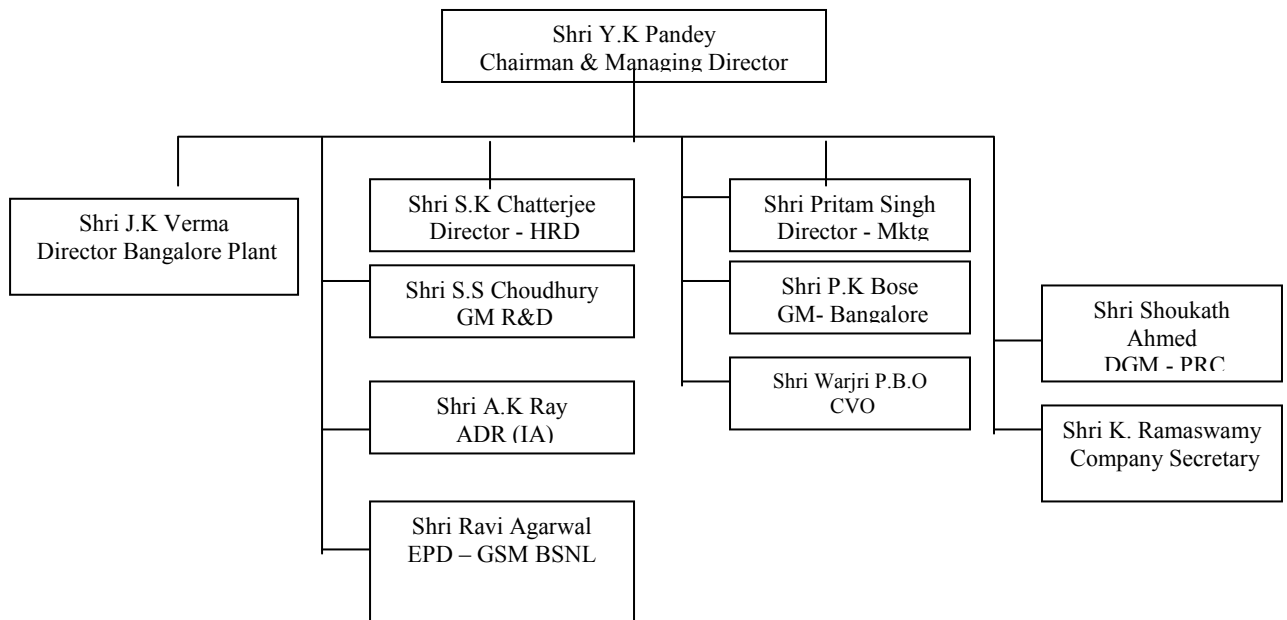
Shri Y.K Pandey
Chairman & Managing Director

Shri J.K Verma
Director Bangalore Plant

Shri S.K Chatterjee
Director - HRD

Shri S.S Choudhury
GM R&D

Shri A.K Ray
ADR (IA)

Shri Ravi Agarwal
EPD – GSM BSNL

Shri Pritam Singh
Director - Mktg

Shri P.K Bose
GM- Bangalore

Shri Warjri P.B.O
CVO

Shri Shoukath Ahmed
DGM - PRC

Shri K. Ramaswamy
Company Secretary